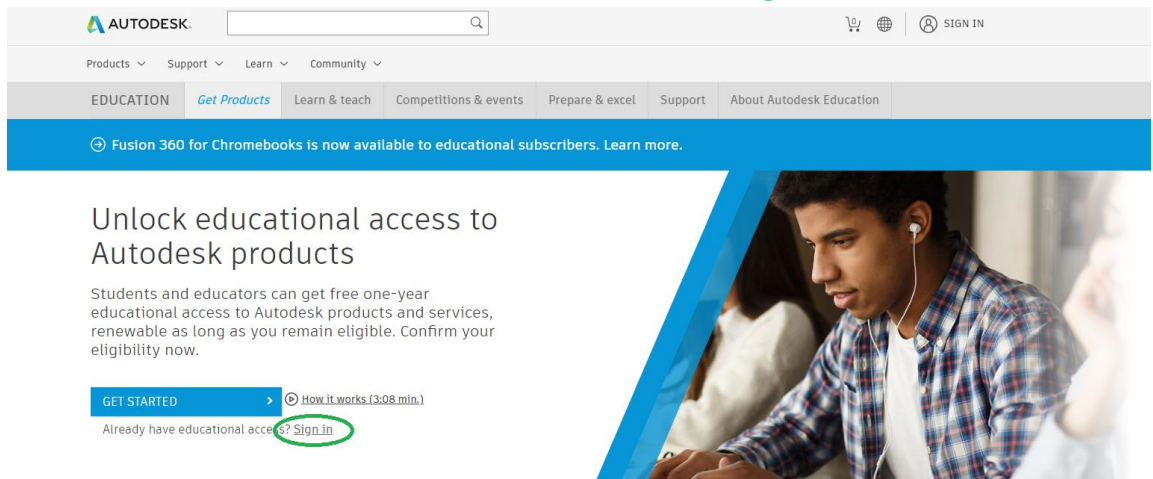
AUTODESK.

0

SIGN IN

Products ∨ Support ∨ Learn ∨ Community ∨

EDUCATION Get Products Learn & teach Competitions & events Prepare & excel Support About Autodesk Education

Fusion 360 for Chromebooks is now available to educational subscribers. Learn more.

Unlock educational access to Autodesk products

Students and educators can get free one-year educational access to Autodesk products and services, renewable as long as you remain eligible. Confirm your eligibility now.

GET STARTED

How it works (3:08 min.)

Already have educational access? Sign in